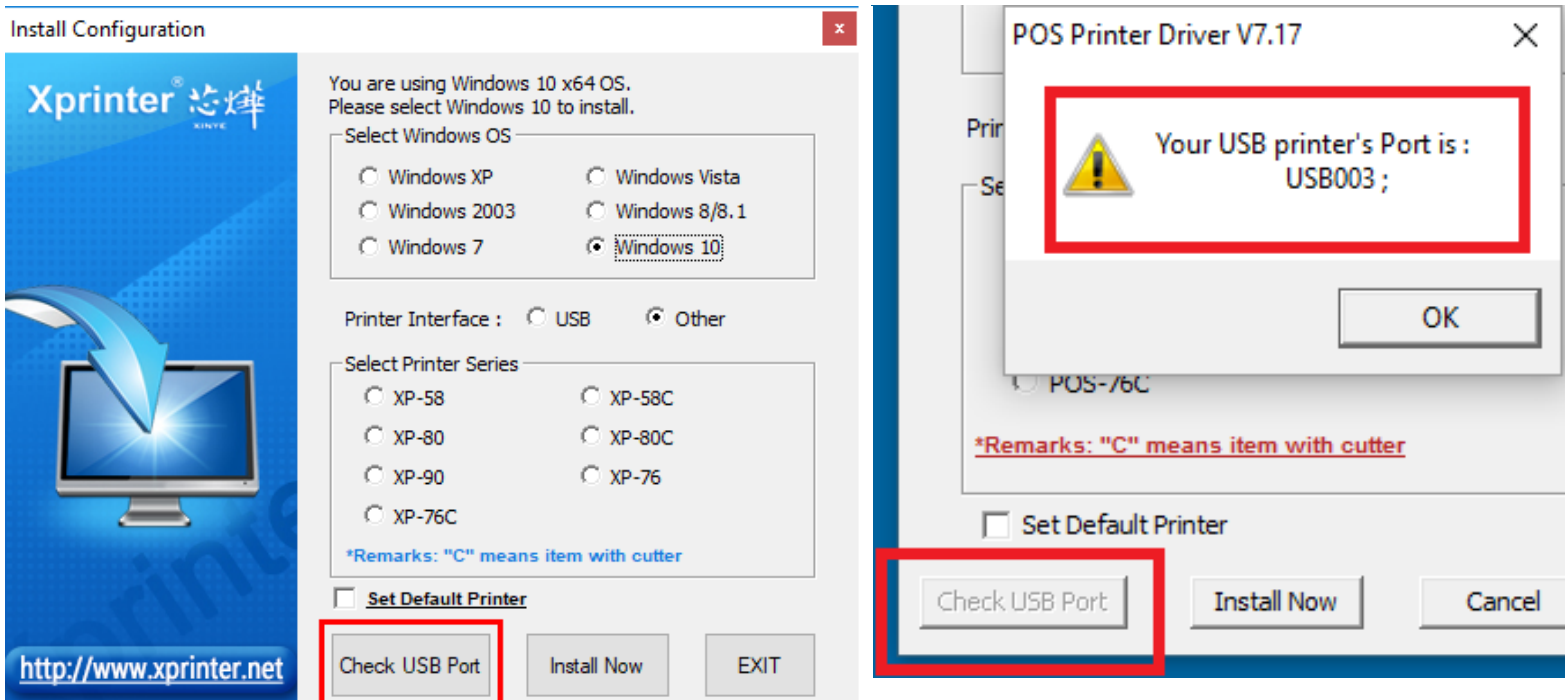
Install Configuration

Xprinter® 芯烨 XINYE

You are using Windows 10 x64 OS.
Please select Windows 10 to install.

Select Windows OS

Windows XP
Windows Vista
Windows 2003
Windows 8/8.1
Windows 7
Windows 10

Printer Interface : USB Other

Select Printer Series

XP-58
XP-58C
XP-80
XP-80C
XP-90
XP-76
XP-76C

*Remarks: "C" means item with cutter

Set Default Printer

http://www.xprinter.net

Check USB Port
Install Now
EXIT

POS Printer Driver V7.17

Your USB printer's Port is :
USB003 ;

OK

Prin

Se

POS-76C

*Remarks: "C" means item with cutter

Set Default Printer

Check USB Port
Install Now
Cancel